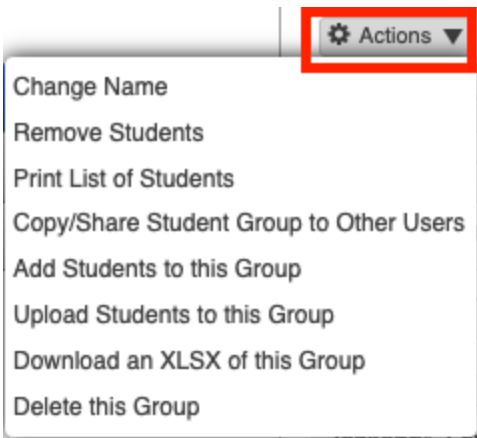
Actions

Change Name
Remove Students
Print List of Students
Copy/Share Student Group to Other Users
Add Students to this Group
Upload Students to this Group
Download an XLSX of this Group
Delete this Group